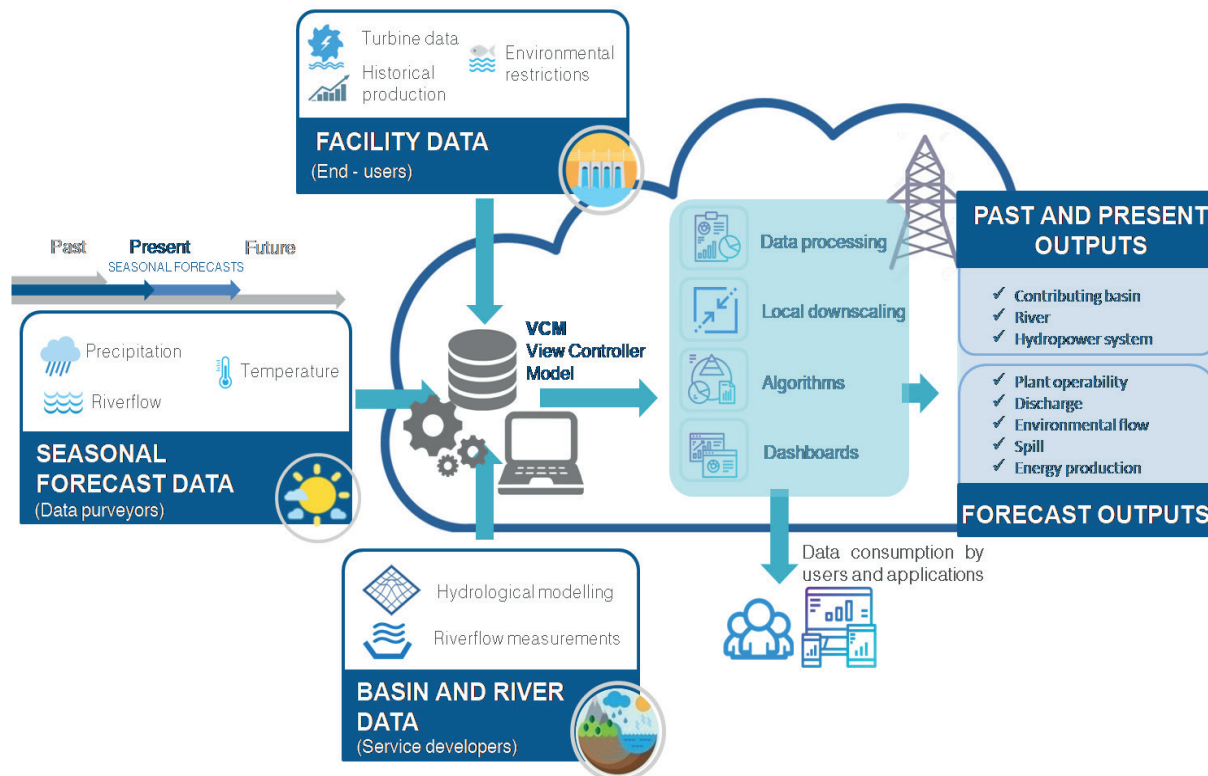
Turbine data
Historical production
Environmental restrictions

FACILITY DATA
(End - users)

Past
Present
Future
SEASONAL FORECASTS

Precipitation
Temperature
Riverflow

SEASONAL FORECAST DATA
(Data purveyors)

VCM
View Controller Model

Data processing
Local downscaling
Algorithms
Dashboards

PAST AND PRESENT OUTPUTS
✓ Contributing basin
✓ River
✓ Hydropower system

✓ Plant operability
✓ Discharge
✓ Environmental flow
✓ Spill
✓ Energy production
FORECAST OUTPUTS

Data consumption by users and applications

Hydrological modelling
Riverflow measurements

BASIN AND RIVER DATA
(Service developers)